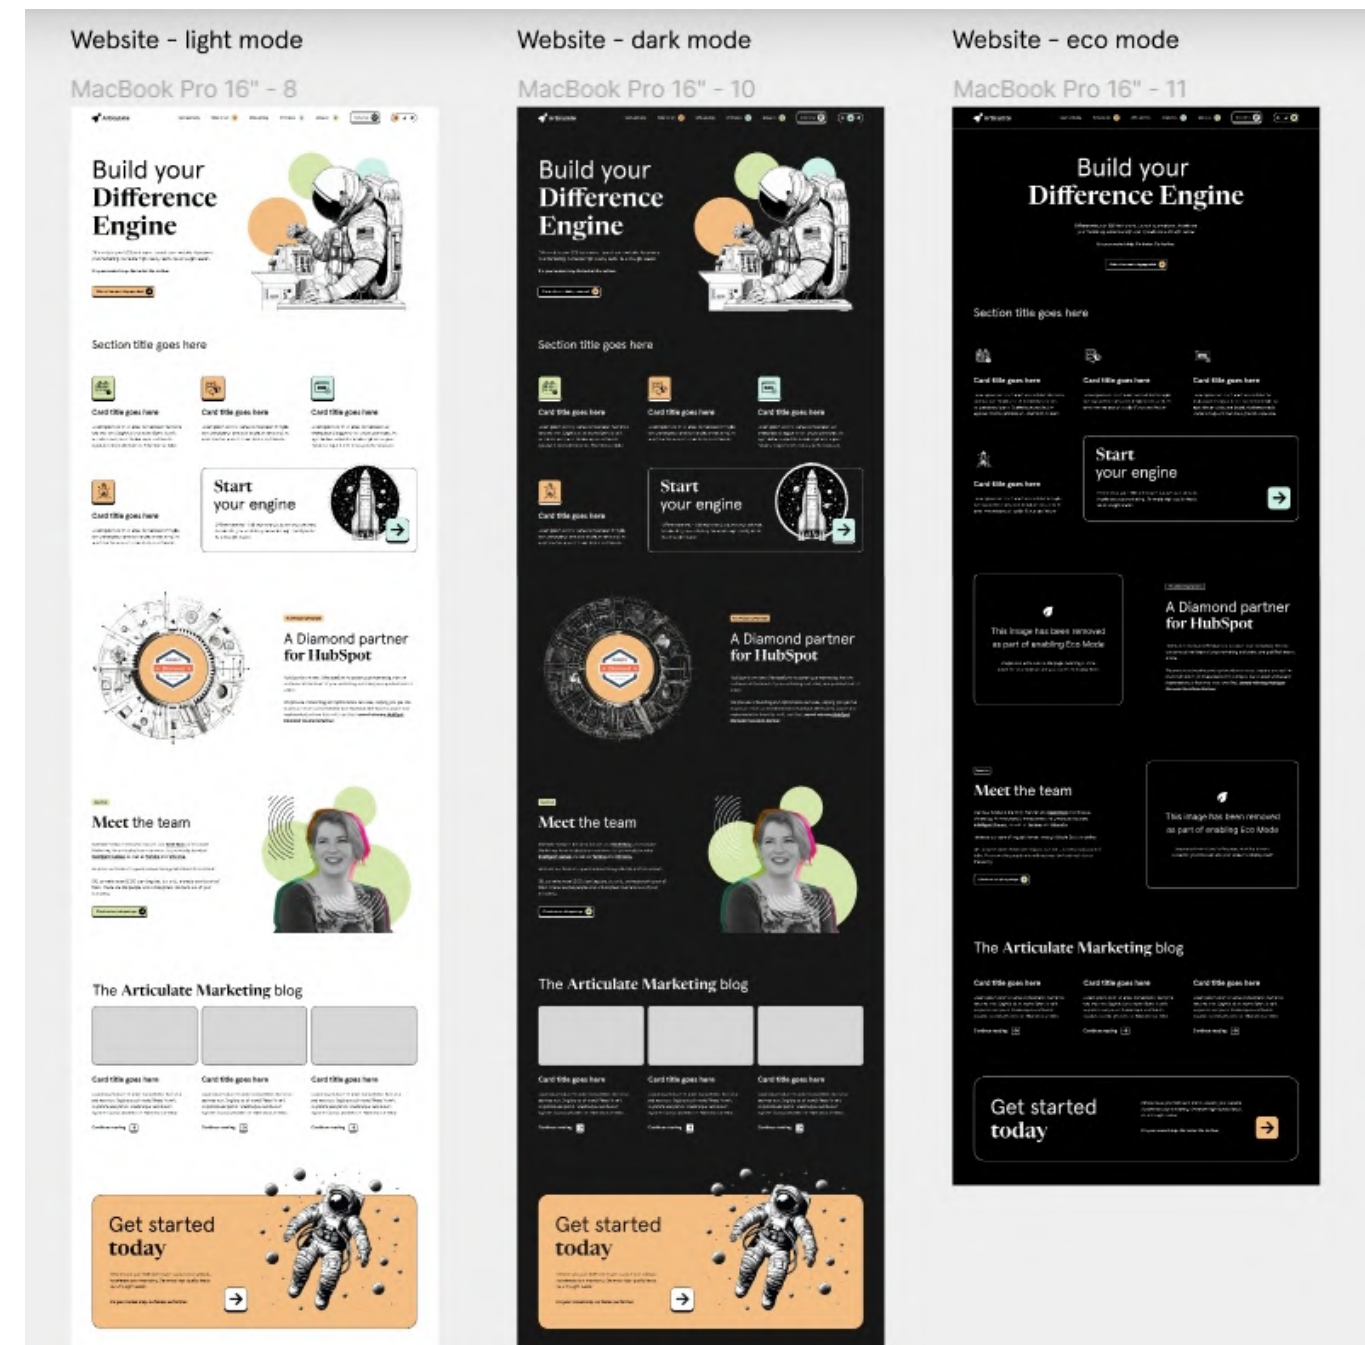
Website - light mode

MacBook Pro 16" - 8

Build your Difference Engine

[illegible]

Section title goes here

Card title goes here

Card title goes here

Card title goes here

Card title goes here

Start your engine

A Diamond partner for HubSpot

Meet the team

The Articulate Marketing blog

Card title goes here

Card title goes here

Card title goes here

Get started today

Website - dark mode

MacBook Pro 16" - 10

Build your Difference Engine

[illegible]

Section title goes here

Card title goes here

Card title goes here

Card title goes here

Card title goes here

Start your engine

A Diamond partner for HubSpot

Meet the team

The Articulate Marketing blog

Card title goes here

Card title goes here

Card title goes here

Get started today

Website - eco mode

MacBook Pro 16" - 11

Build your Difference Engine

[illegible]

Section title goes here

Card title goes here

Card title goes here

Card title goes here

Card title goes here

Start your engine

This image has been removed as part of enabling Eco Mode

A Diamond partner for HubSpot

Meet the team

This image has been removed as part of enabling Eco Mode

The Articulate Marketing blog

Card title goes here

Card title goes here

Card title goes here

Get started today